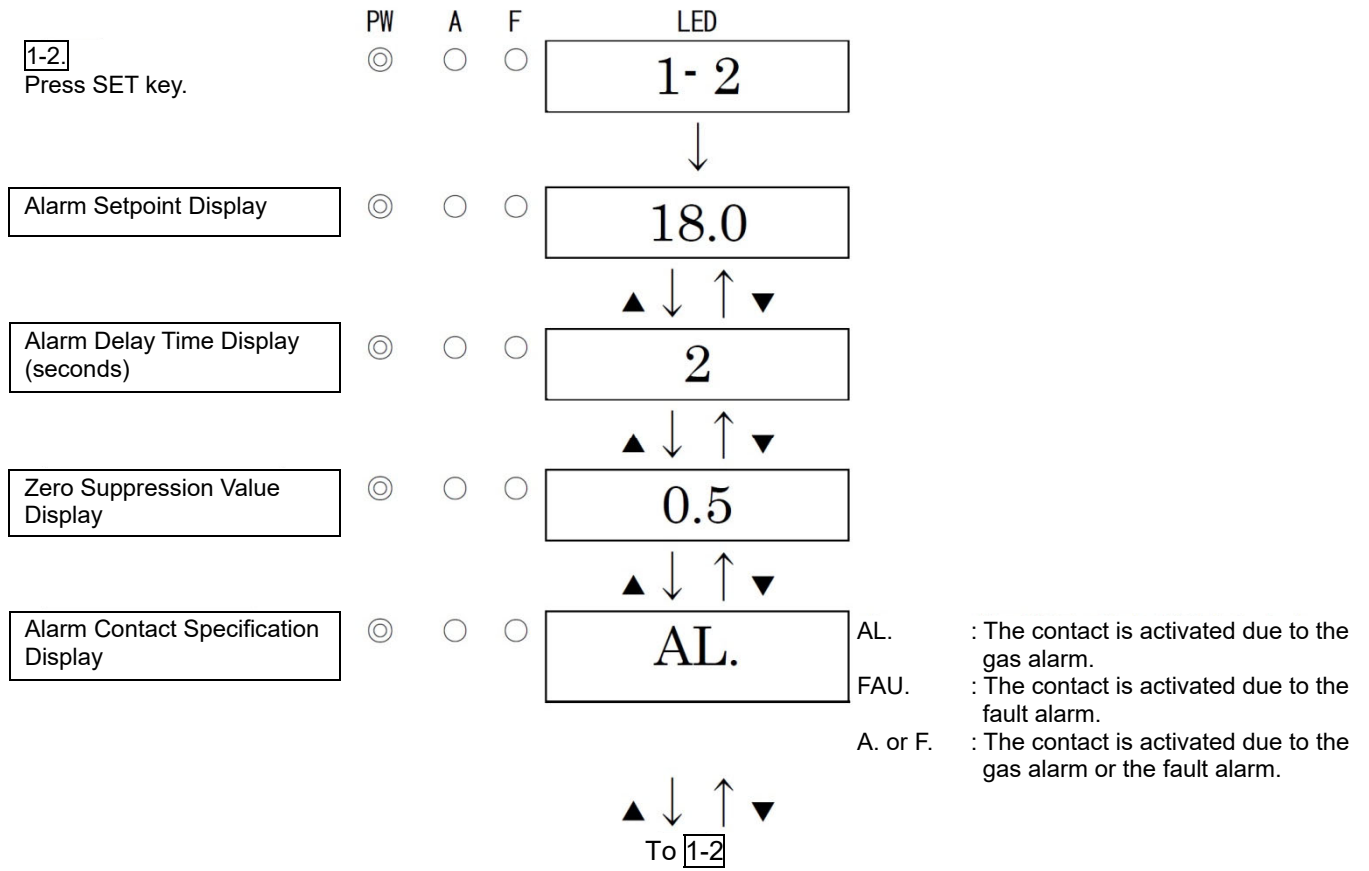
PW A F LED

1-2.
Press SET key.

1- 2

↓

Alarm Setpoint Display

18.0

▲ ↓ ↑ ▼

Alarm Delay Time Display (seconds)

2

▲ ↓ ↑ ▼

Zero Suppression Value Display

0.5

▲ ↓ ↑ ▼

Alarm Contact Specification Display

AL.

AL. : The contact is activated due to the gas alarm.
FAU. : The contact is activated due to the fault alarm.
A. or F. : The contact is activated due to the gas alarm or the fault alarm.

▲ ↓ ↑ ▼

To 1-2